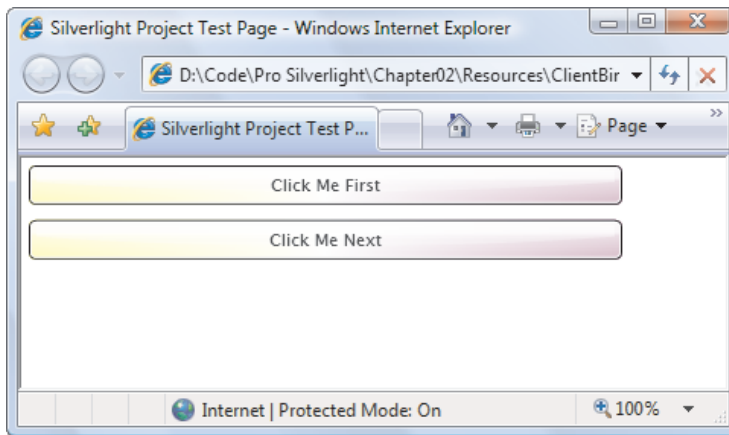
Silverlight Project Test Page - Windows Internet Explorer

D:\Code\Pro Silverlight\Chapter02\Resources\ClientBir

Silverlight Project Test P...

Page

Click Me First

Click Me Next

Internet | Protected Mode: On

100%